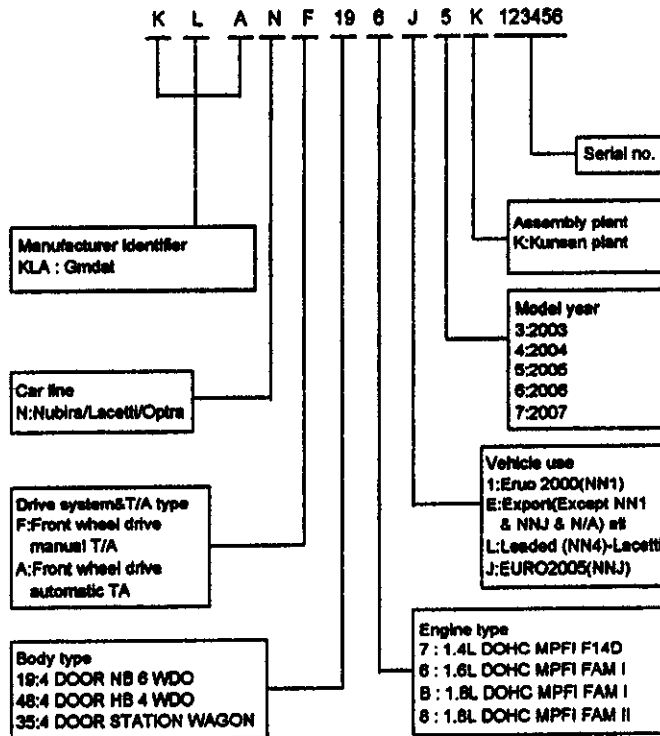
K L A N F 19 6 J 5 K 123456

Serial no.

Assembly plant
K:Kunsan plant

Manufacturer identifier
KLA : Gmdat

Model year
3:2003
4:2004
5:2005
6:2006
7:2007

Car line
N:Nubira/Lacetti/Optra

Vehicle use
1:Eruo 2000(NN1)
E:Export(Except NN1 & NNJ & N/A) at
L:Leaded (NN4)-Lacetti
J:EURO2005(NNJ)

Drive system&T/A type
F:Front wheel drive manual T/A
A:Front wheel drive automatic TA

Engine type
7 : 1.4L DOHC MPFI F14D
6 : 1.6L DOHC MPFI FAM I
B : 1.8L DOHC MPFI FAM I
8 : 1.8L DOHC MPFI FAM II

Body type
19:4 DOOR NB 6 WDO
48:4 DOOR HB 4 WDO
35:4 DOOR STATION WAGON